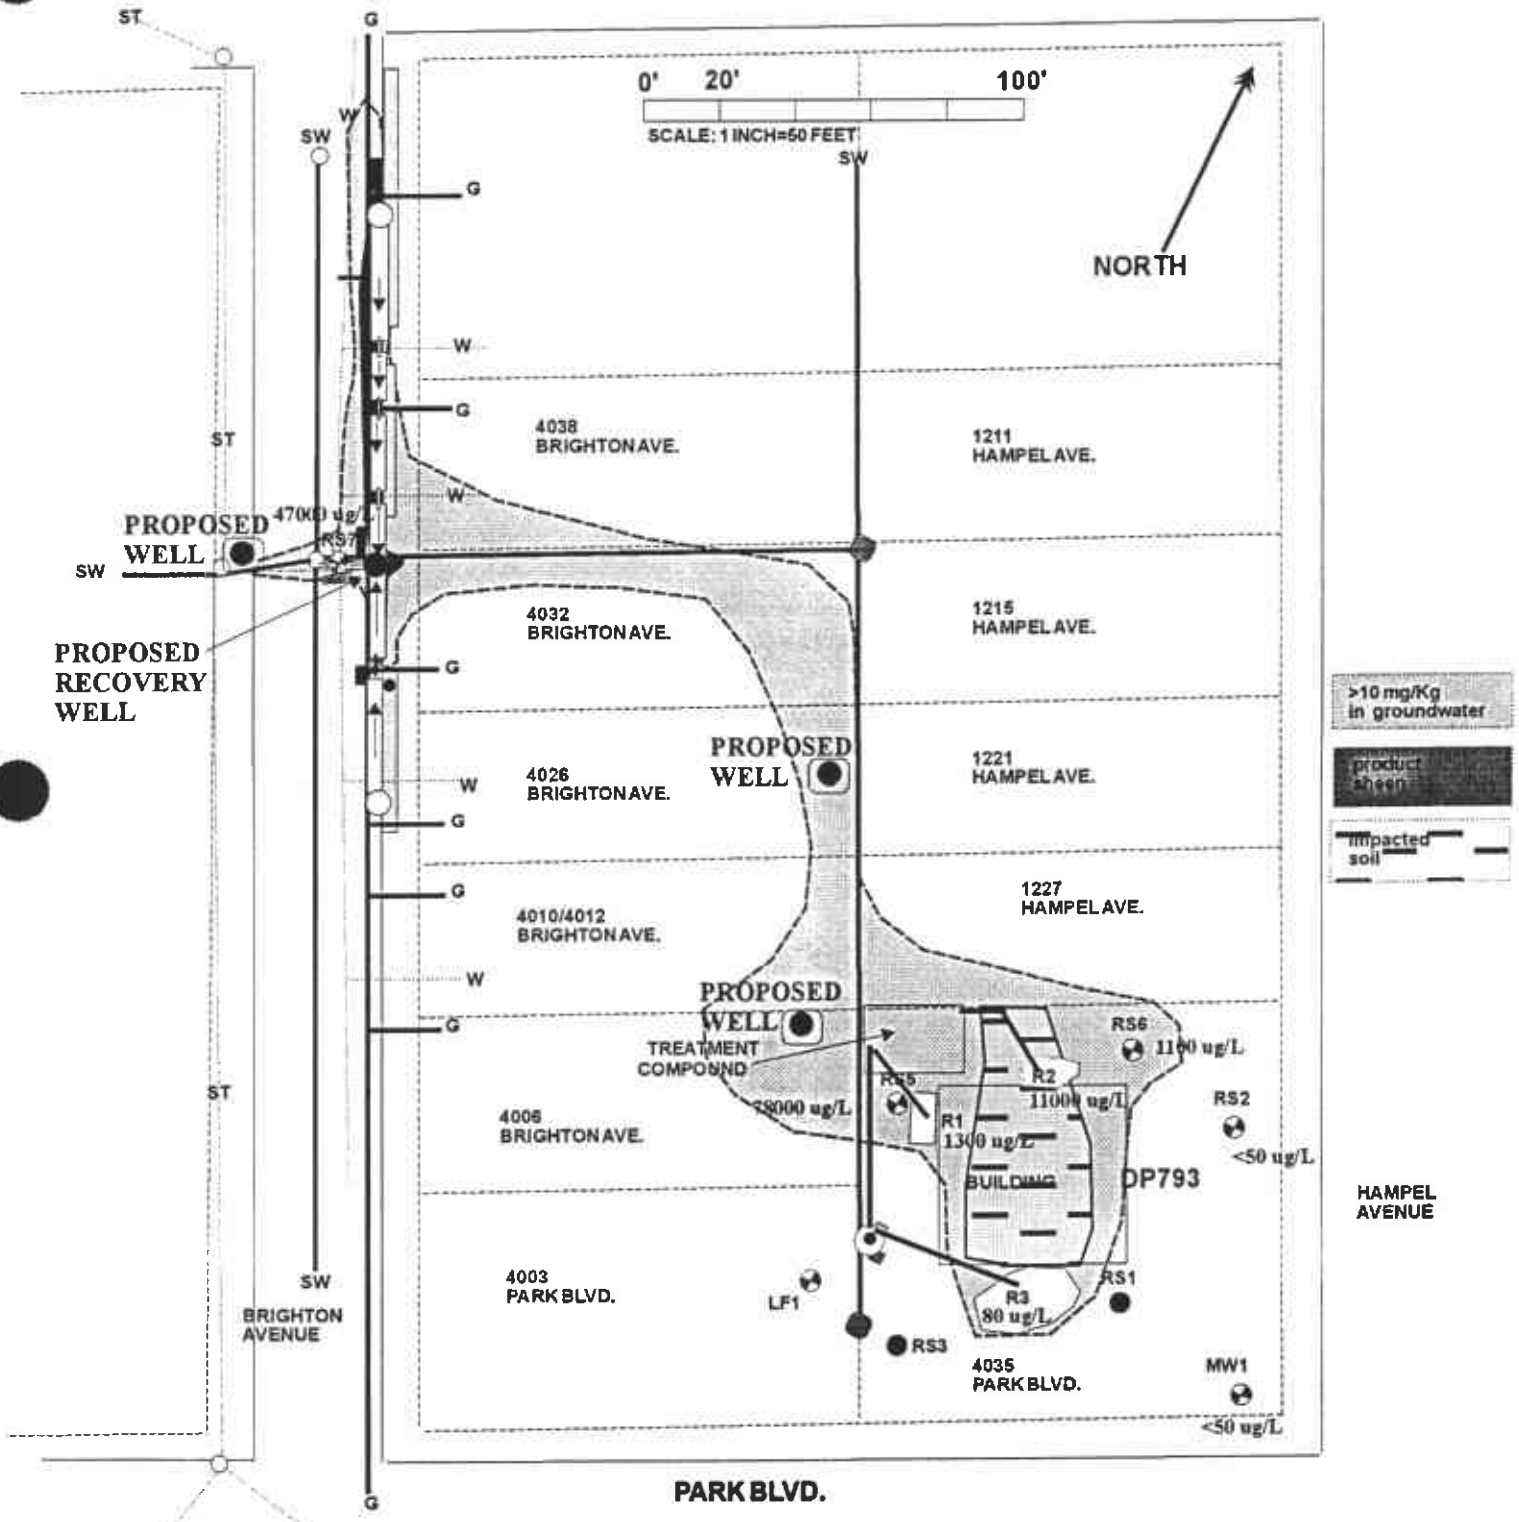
ST
G
0' 20' 100'
SCALE: 1 INCH=50 FEET
SW
SW
W
G
NORTH
W
G
ST
4038 BRIGHTON AVE.
1211 HAMPEL AVE.
W
PROPOSED WELL
47000 ug/L
RS7
SW
4032 BRIGHTON AVE.
1215 HAMPEL AVE.
PROPOSED RECOVERY WELL
G
>10 mg/Kg in groundwater
PROPOSED WELL
4026 BRIGHTON AVE.
1221 HAMPEL AVE.
product sheen
W
G
impacted soil
G
1227 HAMPEL AVE.
4010/4012 BRIGHTON AVE.
W
PROPOSED WELL
G
RS6
TREATMENT COMPOUND
1100 ug/L
R2
ST
RS5
11000 ug/L
RS2
78000 ug/L
4006 BRIGHTON AVE.
R1
1300 ug/L
<50 ug/L
BUILDING
DP793
HAMPEL AVENUE
SW
4003 PARK BLVD.
RS1
R3
LF1
80 ug/L
BRIGHTON AVENUE
RS3
4035 PARK BLVD.
MW1
<50 ug/L
G
PARK BLVD.